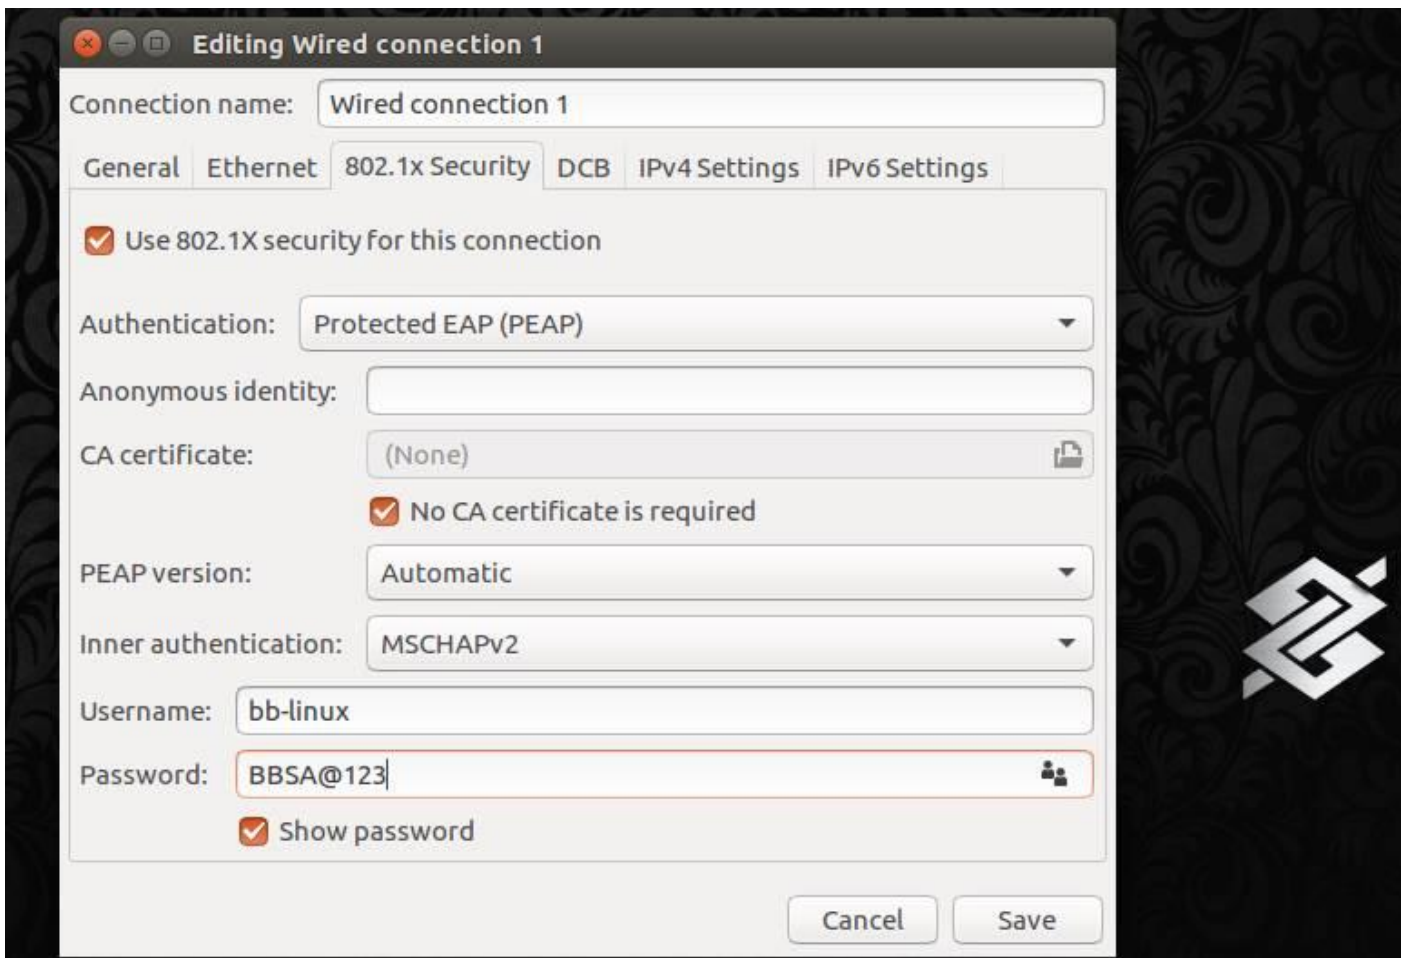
Editing Wired connection 1

Connection name: Wired connection 1

General | Ethernet | 802.1x Security | DCB | IPv4 Settings | IPv6 Settings

Use 802.1X security for this connection

Authentication: Protected EAP (PEAP)

Anonymous identity:

CA certificate: (None)

No CA certificate is required

PEAP version: Automatic

Inner authentication: MSCHAPv2

Username: bb-linux

Password: BBSA@123

Show password

Cancel | Save